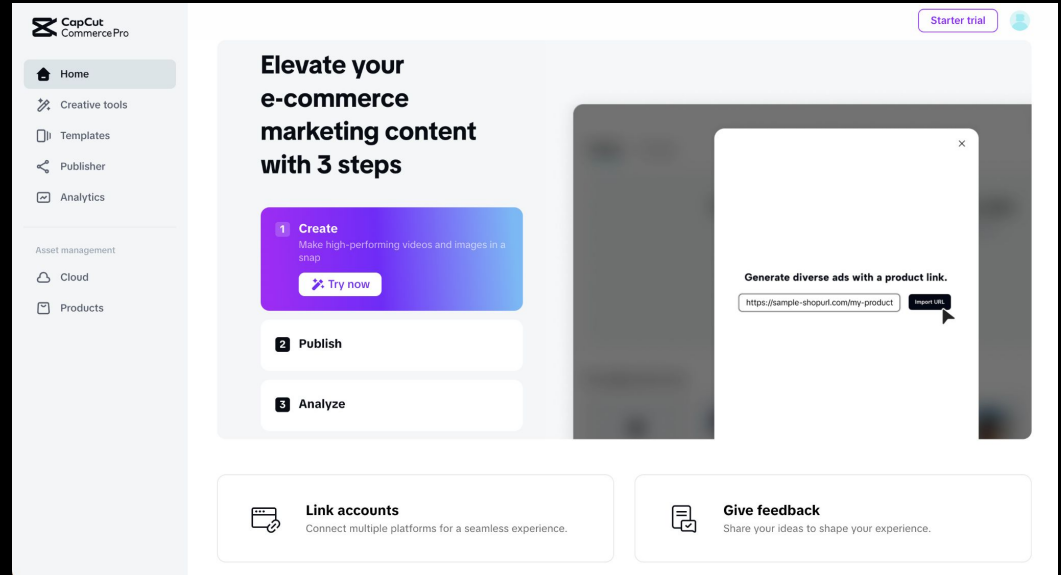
CapCut CommercePro

Home
Creative tools
Templates
Publisher
Analytics

Asset management
Cloud
Products

Starter trial

Elevate your e-commerce marketing content with 3 steps

1 Create
Make high-performing videos and images in a snap
Try now

2 Publish

3 Analyze

×
Generate diverse ads with a product link.
https://sample-shopurl.com/my-product
Import URL

Link accounts
Connect multiple platforms for a seamless experience.

Give feedback
Share your ideas to shape your experience.